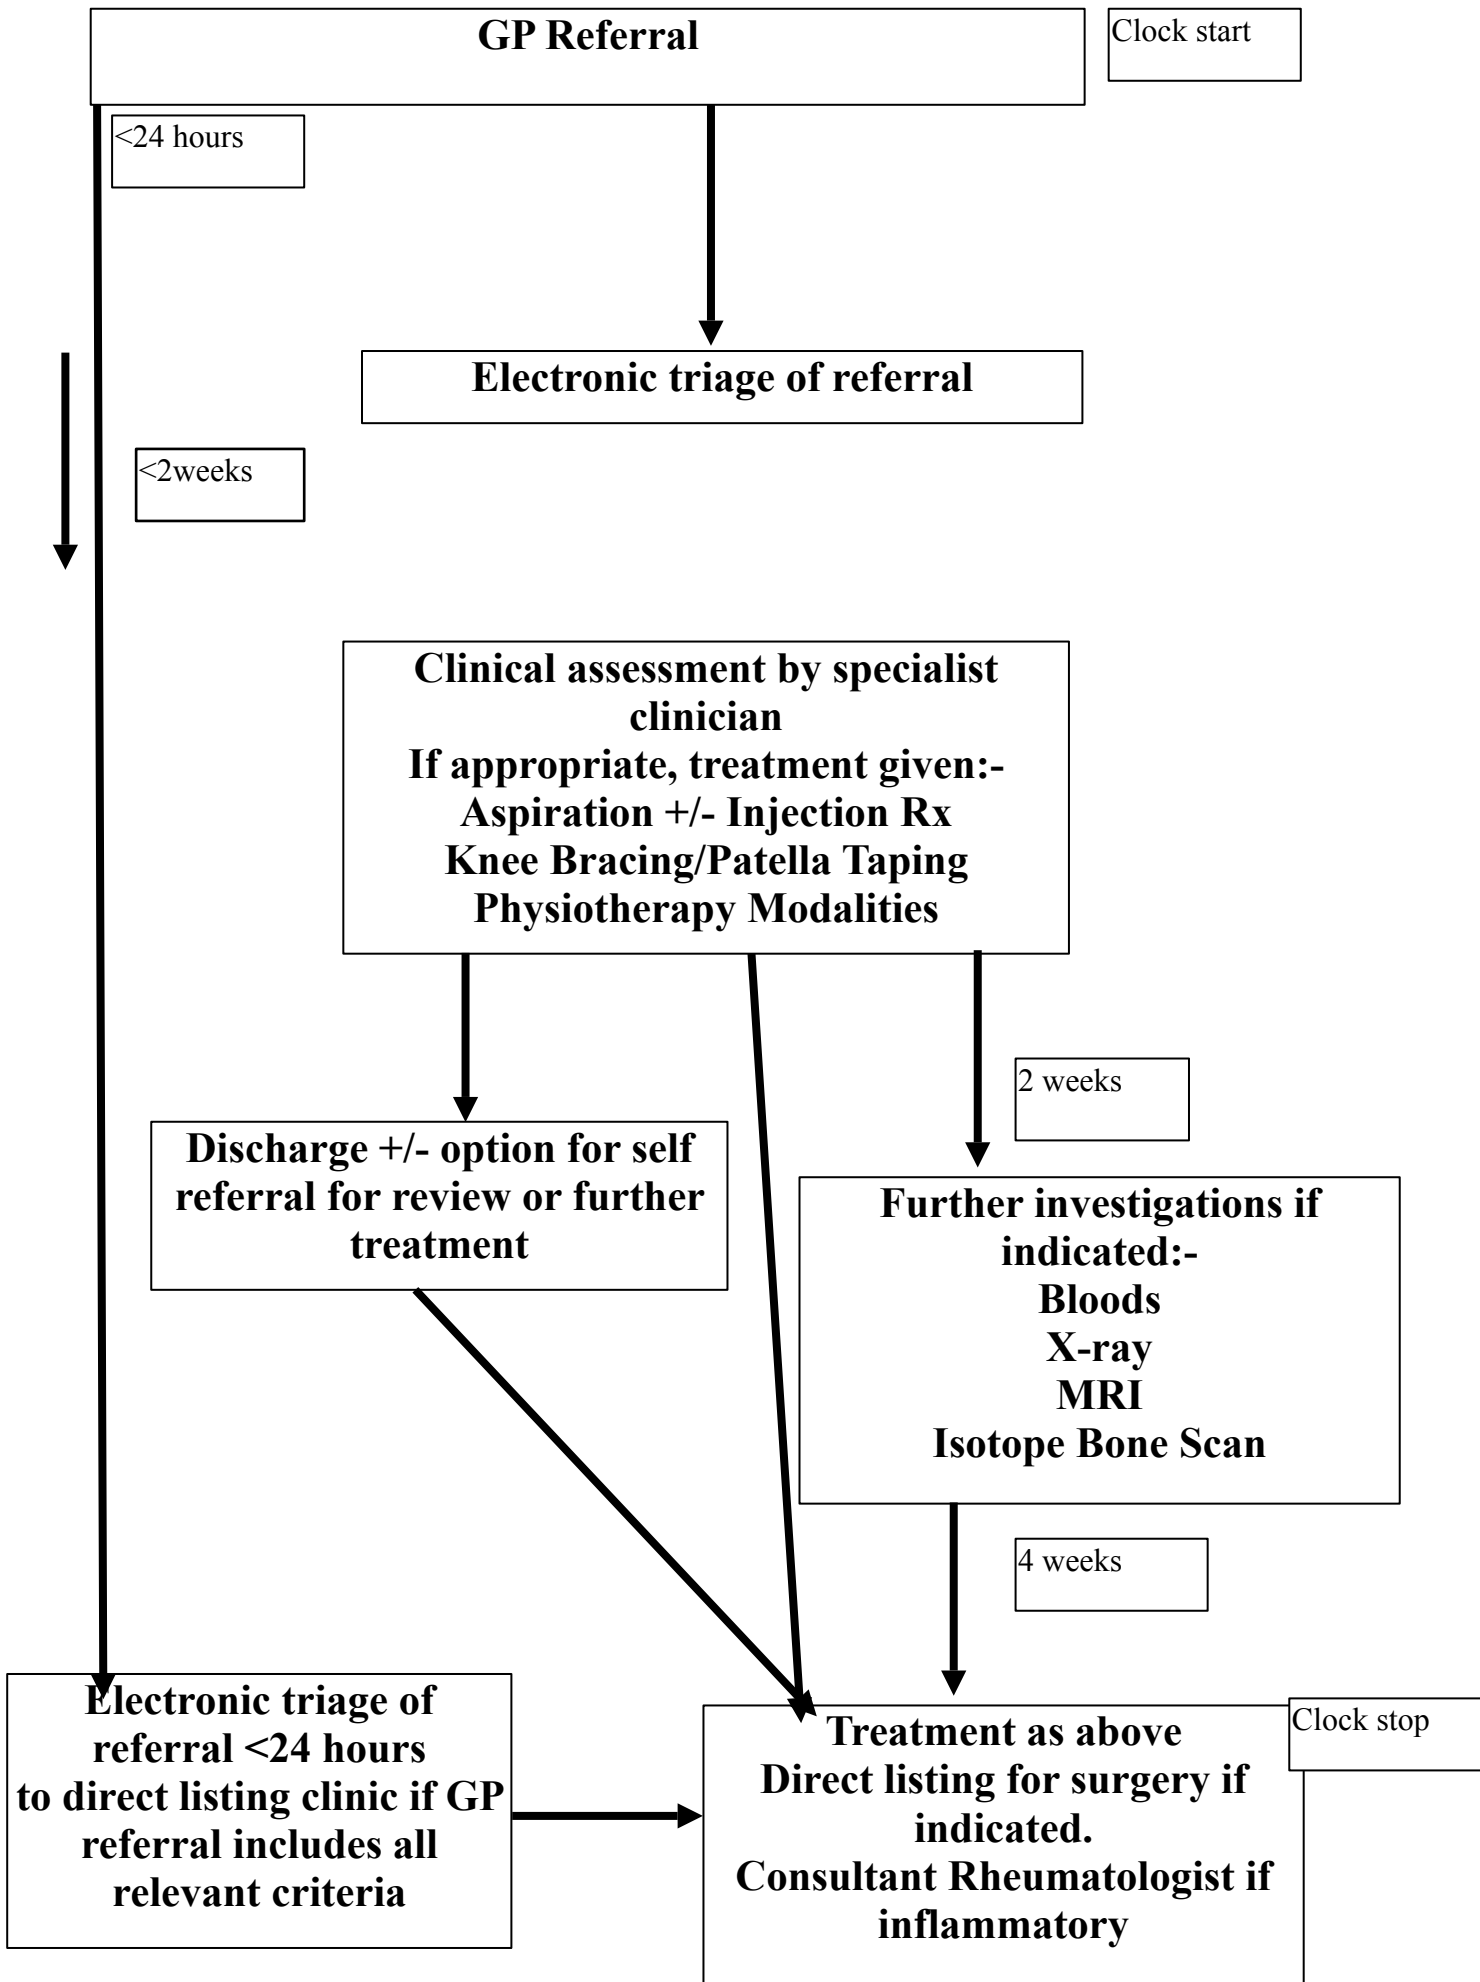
GP Referral

Clock start

<24 hours

Electronic triage of referral

<2weeks

Clinical assessment by specialist clinician
If appropriate, treatment given:-
Aspiration +/- Injection Rx
Knee Bracing/Patella Taping
Physiotherapy Modalities

2 weeks

Discharge +/- option for self referral for review or further treatment

Further investigations if indicated:-
Bloods
X-ray
MRI
Isotope Bone Scan

4 weeks

Electronic triage of referral <24 hours to direct listing clinic if GP referral includes all relevant criteria

Treatment as above
Direct listing for surgery if indicated.
Consultant Rheumatologist if inflammatory

Clock stop